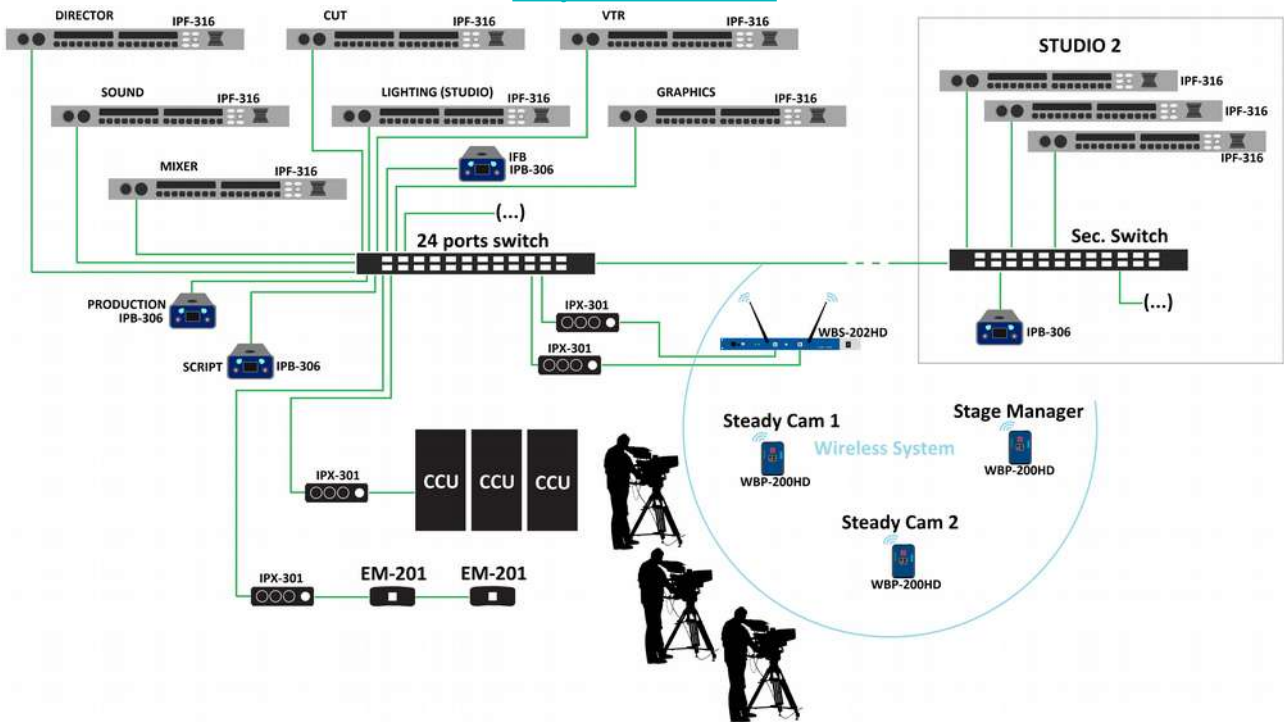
DIRECTOR IPF-316
CUT IPF-316
VTR IPF-316
SOUND IPF-316
LIGHTING (STUDIO) IPF-316
GRAPHICS IPF-316
MIXER IPF-316
IFB IPB-306
(...)
24 ports switch
STUDIO 2
IPF-316
IPF-316
IPF-316
Sec. Switch
(...)
IPB-306
PRODUCTION IPB-306
SCRIPT IPB-306
IPX-301
IPX-301
WBS-202HD
Steady Cam 1
WBP-200HD
Wireless System
Stage Manager
WBP-200HD
IPX-301
CCU CCU CCU
Steady Cam 2
WBP-200HD
IPX-301
EM-201
EM-201